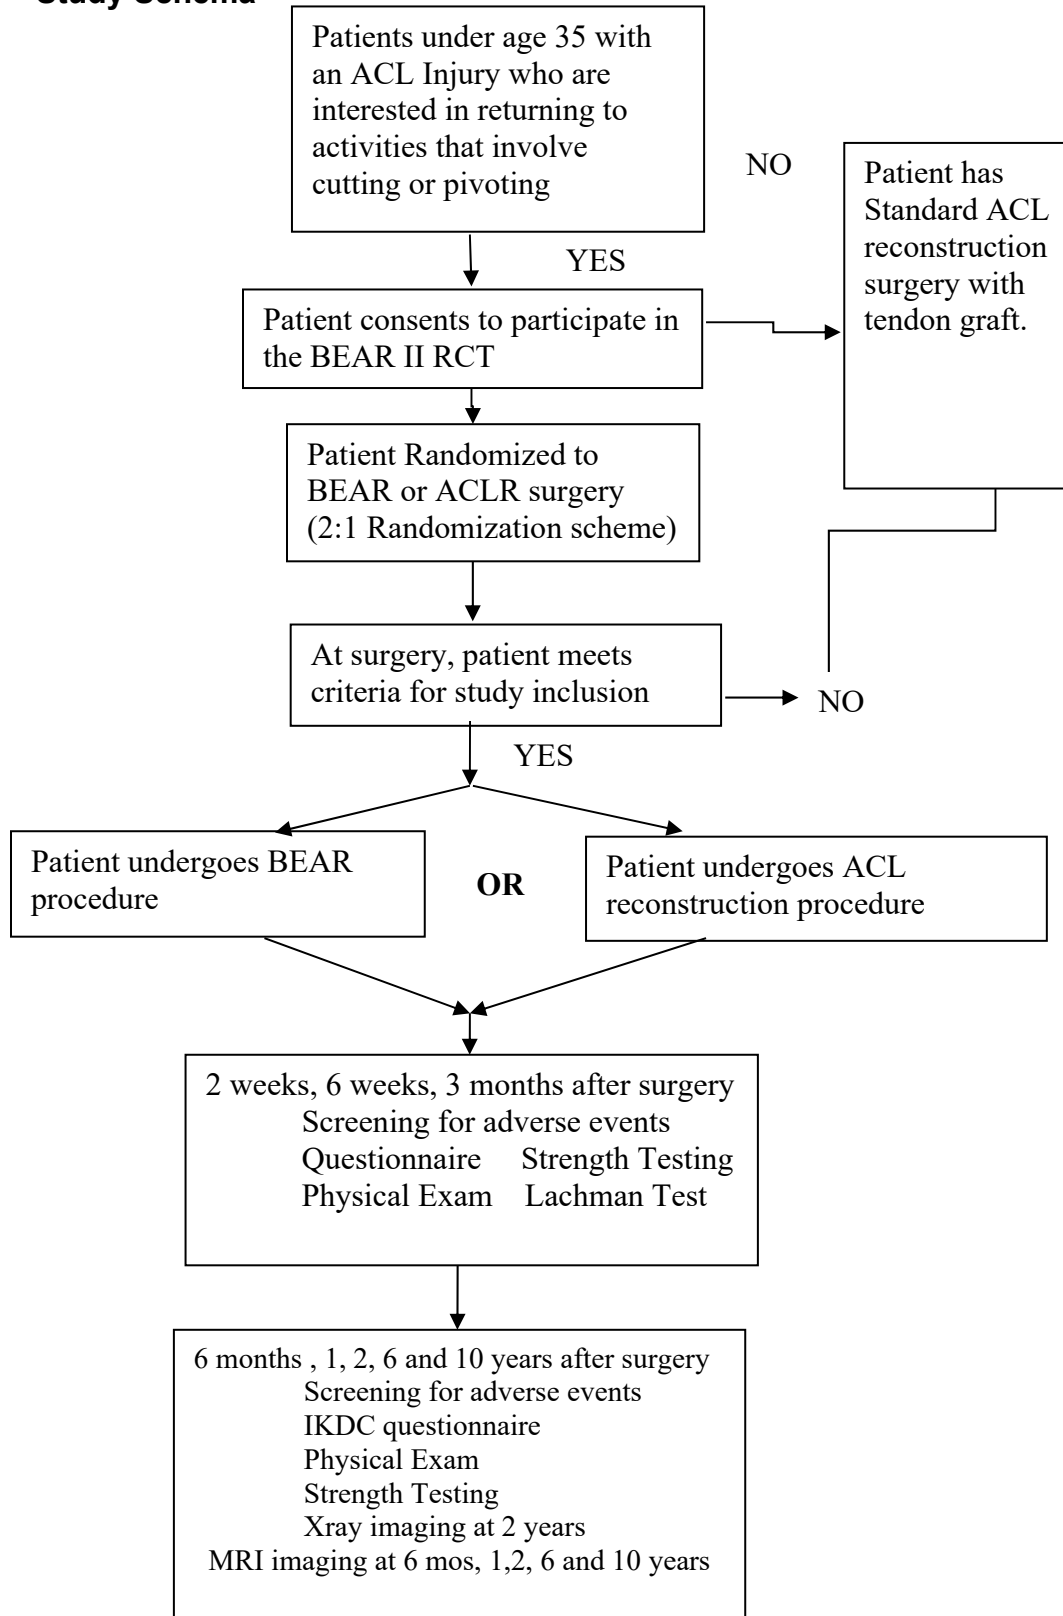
Study Schema

Patients under age 35 with an ACL Injury who are interested in returning to activities that involve cutting or pivoting

NO

Patient has Standard ACL reconstruction surgery with tendon graft.

YES

Patient consents to participate in the BEAR II RCT

Patient Randomized to BEAR or ACLR surgery (2:1 Randomization scheme)

At surgery, patient meets criteria for study inclusion

NO

YES

Patient undergoes BEAR procedure

OR

Patient undergoes ACL reconstruction procedure

2 weeks, 6 weeks, 3 months after surgery
Screening for adverse events
Questionnaire Strength Testing
Physical Exam Lachman Test

6 months , 1, 2, 6 and 10 years after surgery
Screening for adverse events
IKDC questionnaire
Physical Exam
Strength Testing
Xray imaging at 2 years
MRI imaging at 6 mos, 1,2, 6 and 10 years